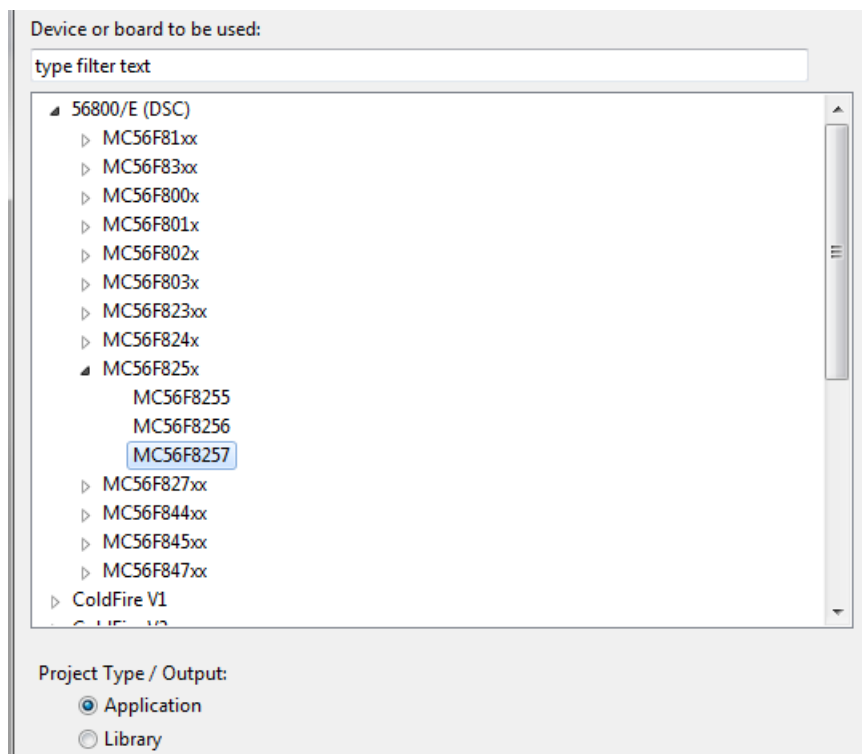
Device or board to be used:

type filter text

56800/E (DSC)
MC56F81xx
MC56F83xx
MC56F800x
MC56F801x
MC56F802x
MC56F803x
MC56F823xx
MC56F824x
MC56F825x
MC56F8255
MC56F8256
MC56F8257
MC56F827xx
MC56F844xx
MC56F845xx
MC56F847xx
ColdFire V1
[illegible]

Project Type / Output:
Application
Library